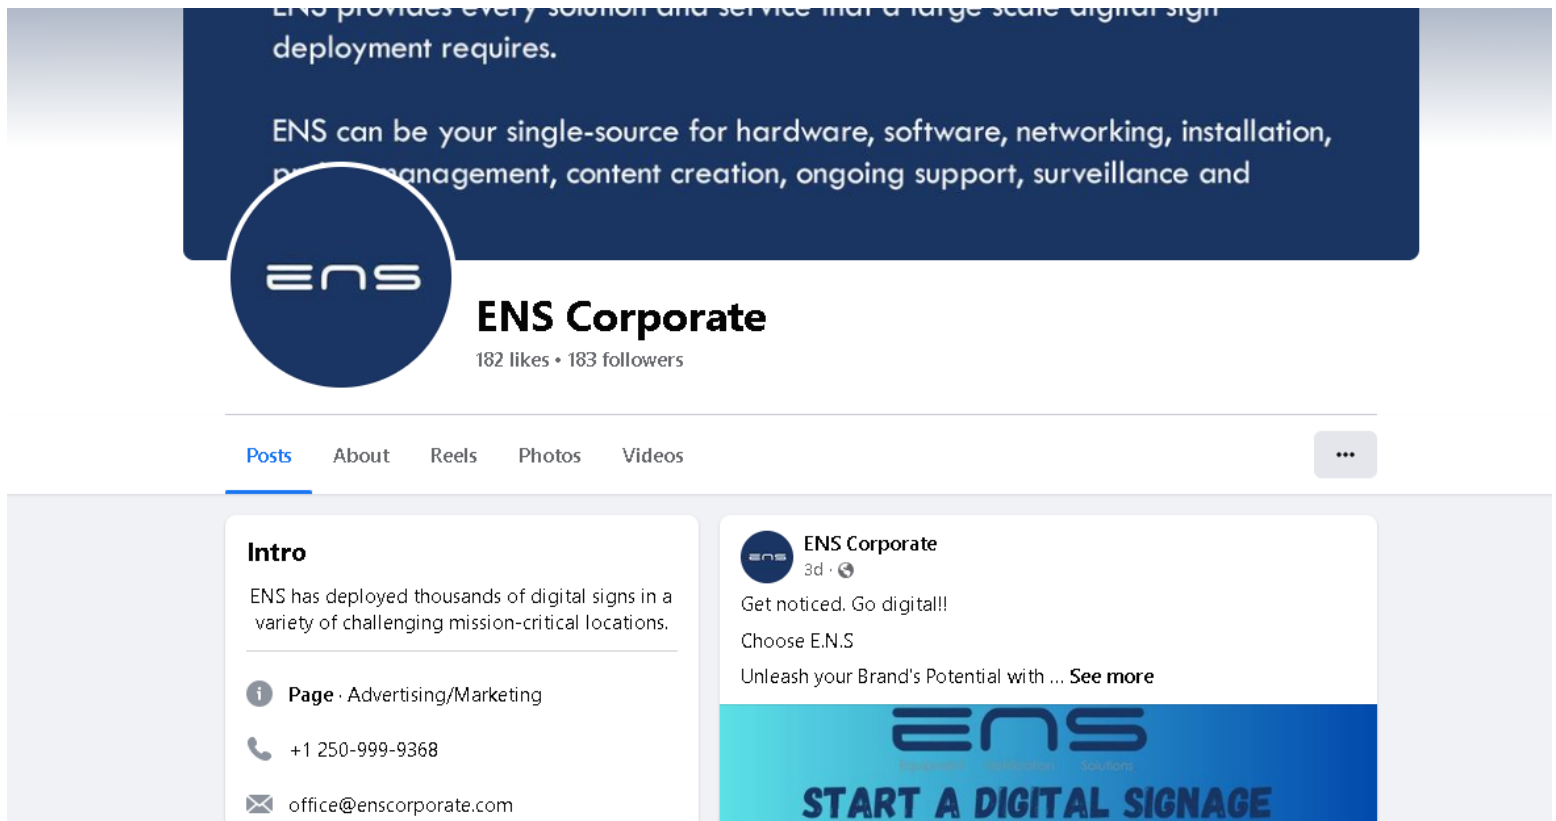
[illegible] deployment requires.

ENS can be your single-source for hardware, software, networking, installation, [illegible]anagement, content creation, ongoing support, surveillance and

ENS

ENS Corporate

182 likes • 183 followers

Posts About Reels Photos Videos •••

Intro

ENS has deployed thousands of digital signs in a variety of challenging mission-critical locations.

Page · Advertising/Marketing

+1 250-999-9368

office@enscorporate.com

ENS Corporate

3d ·

Get noticed. Go digital!!

Choose E.N.S

Unleash your Brand's Potential with ... See more

ENS

START A DIGITAL SIGNAGE